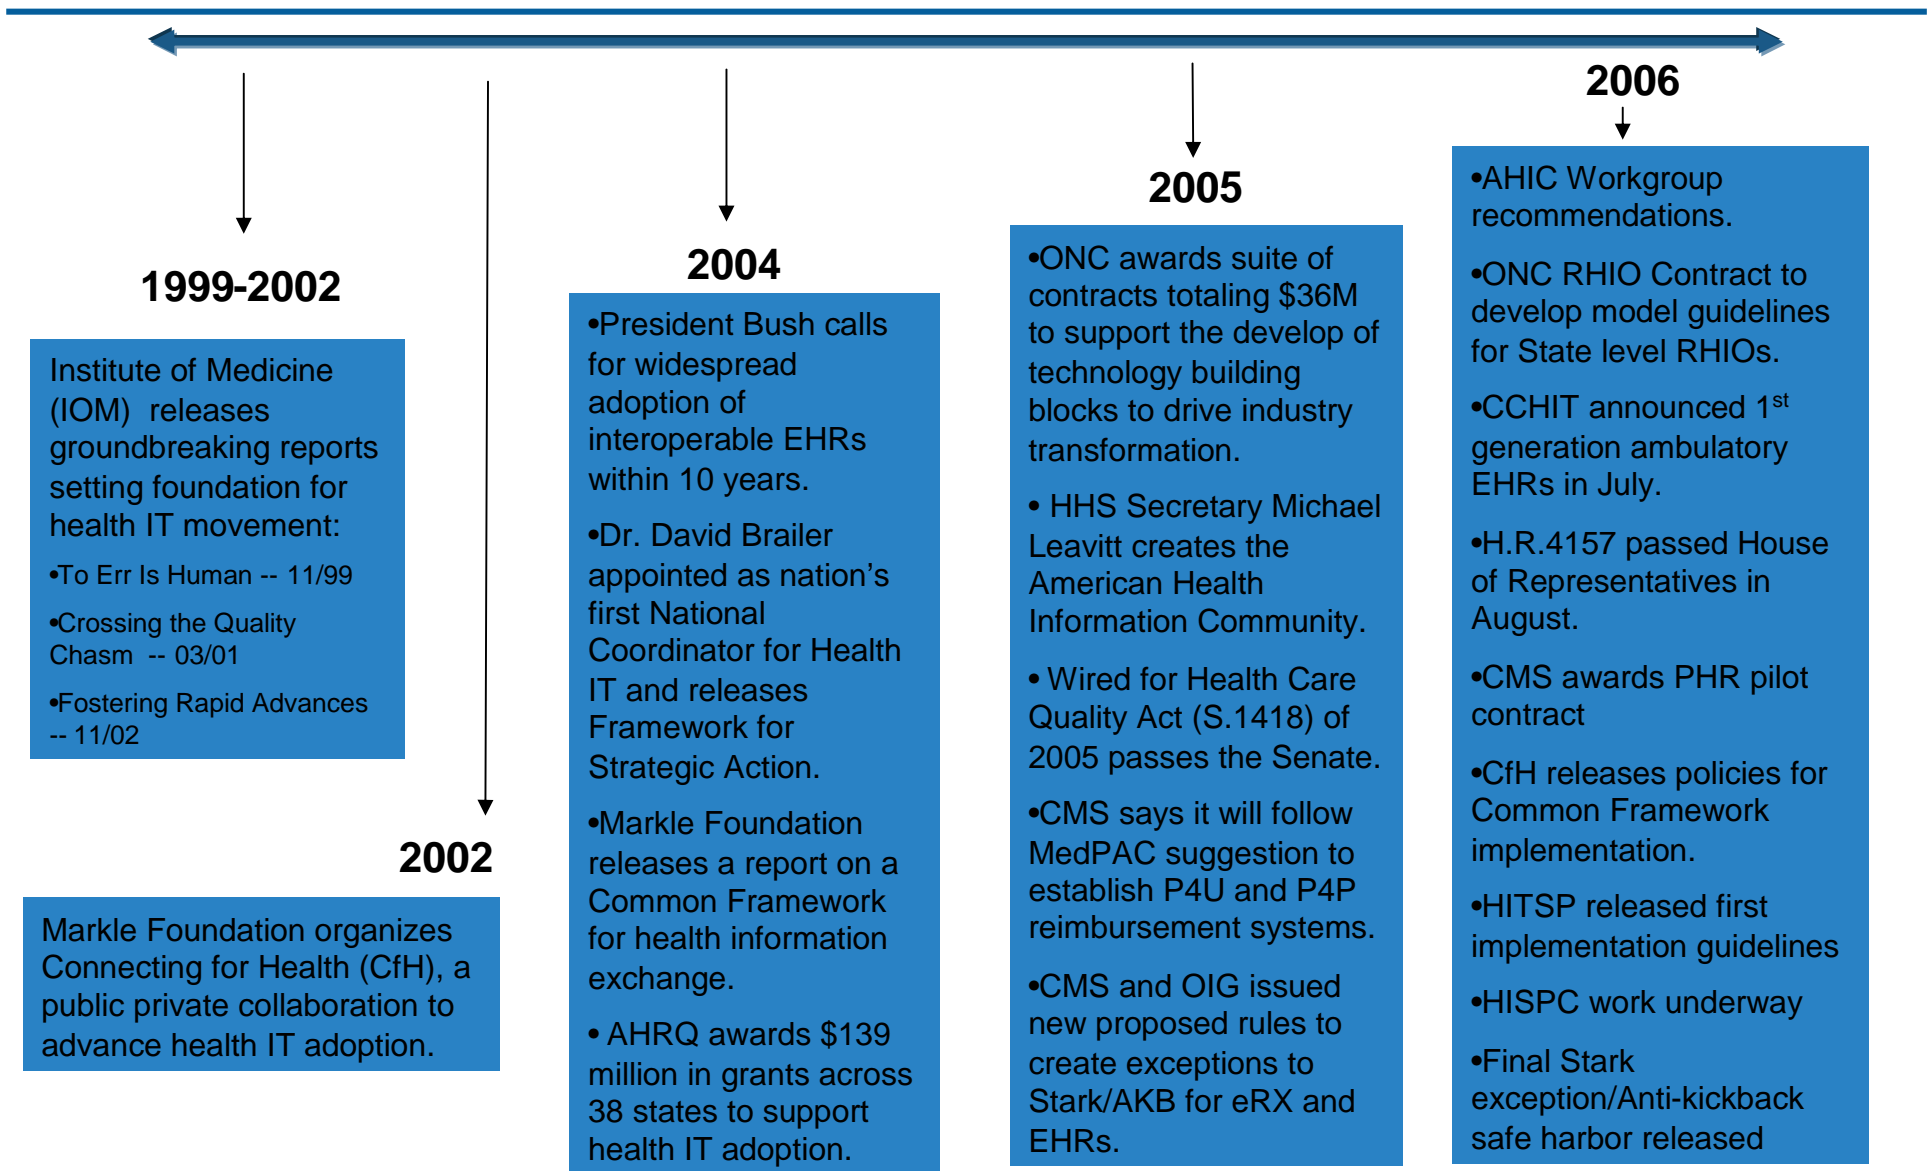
1999-2002

Institute of Medicine (IOM) releases groundbreaking reports setting foundation for health IT movement:

•To Err Is Human -- 11/99

•Crossing the Quality Chasm -- 03/01

•Fostering Rapid Advances -- 11/02

2002

Markle Foundation organizes Connecting for Health (CfH), a public private collaboration to advance health IT adoption.

2004

•President Bush calls for widespread adoption of interoperable EHRs within 10 years.

•Dr. David Brailer appointed as nation's first National Coordinator for Health IT and releases Framework for Strategic Action.

•Markle Foundation releases a report on a Common Framework for health information exchange.

• AHRQ awards $139 million in grants across 38 states to support health IT adoption.

2005

•ONC awards suite of contracts totaling $36M to support the develop of technology building blocks to drive industry transformation.

• HHS Secretary Michael Leavitt creates the American Health Information Community.

• Wired for Health Care Quality Act (S.1418) of 2005 passes the Senate.

•CMS says it will follow MedPAC suggestion to establish P4U and P4P reimbursement systems.

•CMS and OIG issued new proposed rules to create exceptions to Stark/AKB for eRX and EHRs.

2006

•AHIC Workgroup recommendations.

•ONC RHIO Contract to develop model guidelines for State level RHIOs.

•CCHIT announced 1$^{st}$ generation ambulatory EHRs in July.

•H.R.4157 passed House of Representatives in August.

•CMS awards PHR pilot contract

•CfH releases policies for Common Framework implementation.

•HITSP released first implementation guidelines

•HISPC work underway

•Final Stark exception/Anti-kickback safe harbor released